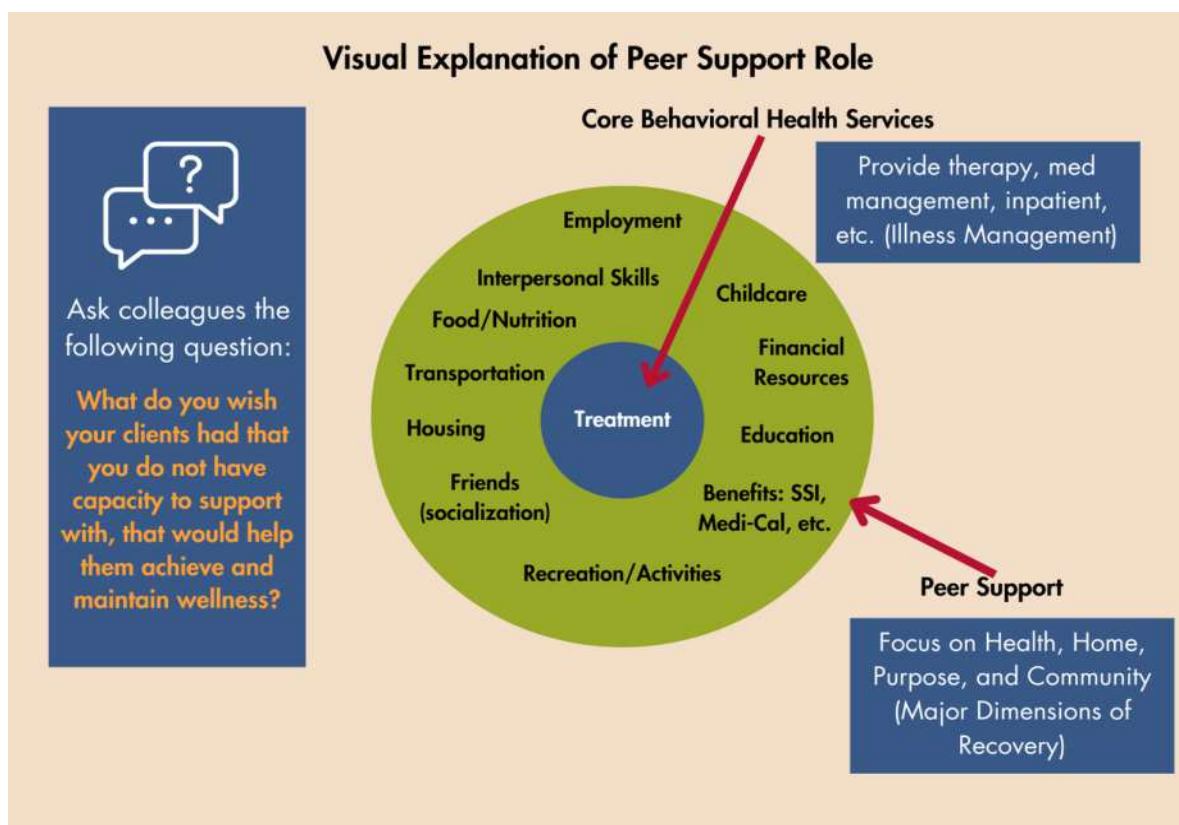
Visual Explanation of Peer Support Role

?

...

Ask colleagues the following question:

What do you wish your clients had that you do not have capacity to support with, that would help them achieve and maintain wellness?

Core Behavioral Health Services

Provide therapy, med management, inpatient, etc. (Illness Management)

Employment

Interpersonal Skills

Childcare

Food/Nutrition

Financial Resources

Transportation

Treatment

Housing

Education

Friends (socialization)

Benefits: SSI, Medi-Cal, etc.

Recreation/Activities

Peer Support

Focus on Health, Home, Purpose, and Community (Major Dimensions of Recovery)